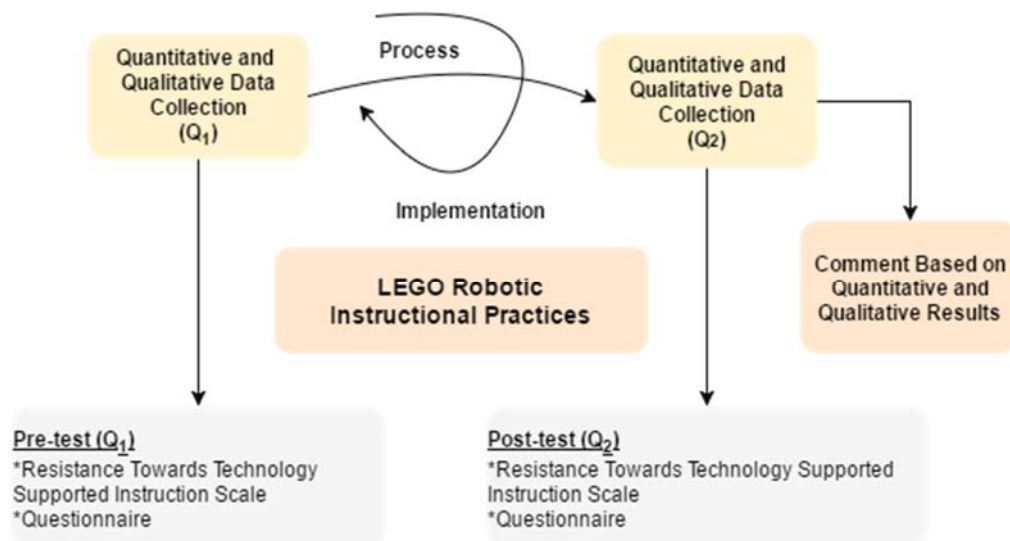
Quantitative and Qualitative Data Collection ($Q_1$)

Process

Quantitative and Qualitative Data Collection ($Q_2$)

Implementation

LEGO Robotic Instructional Practices

Comment Based on Quantitative and Qualitative Results

Pre-test ($Q_1$)
*Resistance Towards Technology Supported Instruction Scale
*Questionnaire

Post-test ($Q_2$)
*Resistance Towards Technology Supported Instruction Scale
*Questionnaire